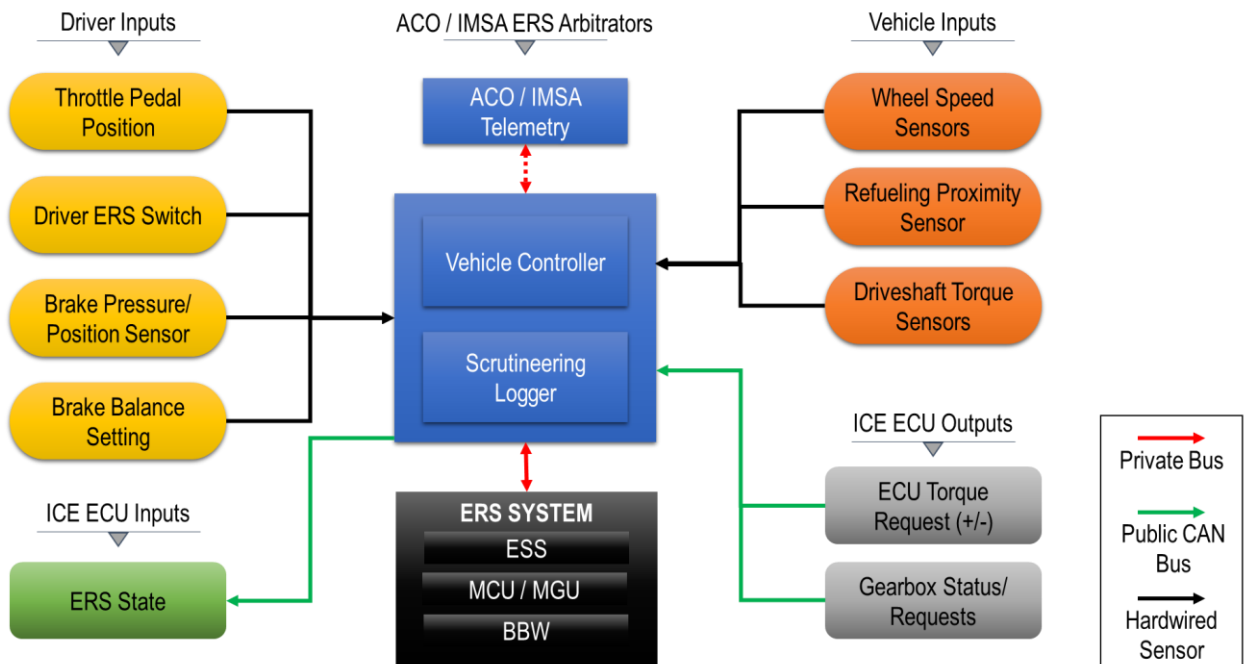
Driver Inputs

Throttle Pedal Position

Driver ERS Switch

Brake Pressure/ Position Sensor

Brake Balance Setting

ACO / IMSA ERS Arbitrators

ACO / IMSA Telemetry

Vehicle Controller

Scrutineering Logger

ERS SYSTEM

ESS

MCU / MGU

BBW

Vehicle Inputs

Wheel Speed Sensors

Refueling Proximity Sensor

Driveshaft Torque Sensors

ICE ECU Outputs

ECU Torque Request (+/-)

Gearbox Status/ Requests

ICE ECU Inputs

ERS State

Private Bus

Public CAN Bus

Hardwired Sensor